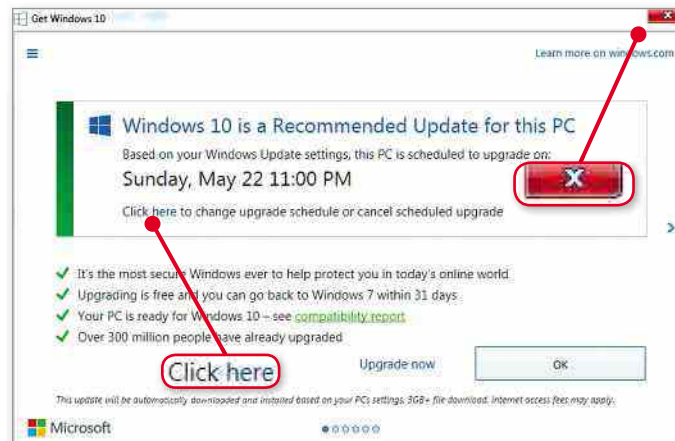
Get Windows 10

Learn more on windows.com

Windows 10 is a Recommended Update for this PC

Based on your Windows Update settings, this PC is scheduled to upgrade on:

Sunday, May 22 11:00 PM

Click here to change upgrade schedule or cancel scheduled upgrade

It's the most secure Windows ever to help protect you in today's online world

Upgrading is free and you can go back to Windows 7 within 31 days

Your PC is ready for Windows 10 – see compatibility report

Over 300 million people have already upgraded

Upgrade now

OK

Click here

This update will be automatically downloaded and installed based on your PCs settings. 3GB+ file download. Internet access fees may apply.

Microsoft